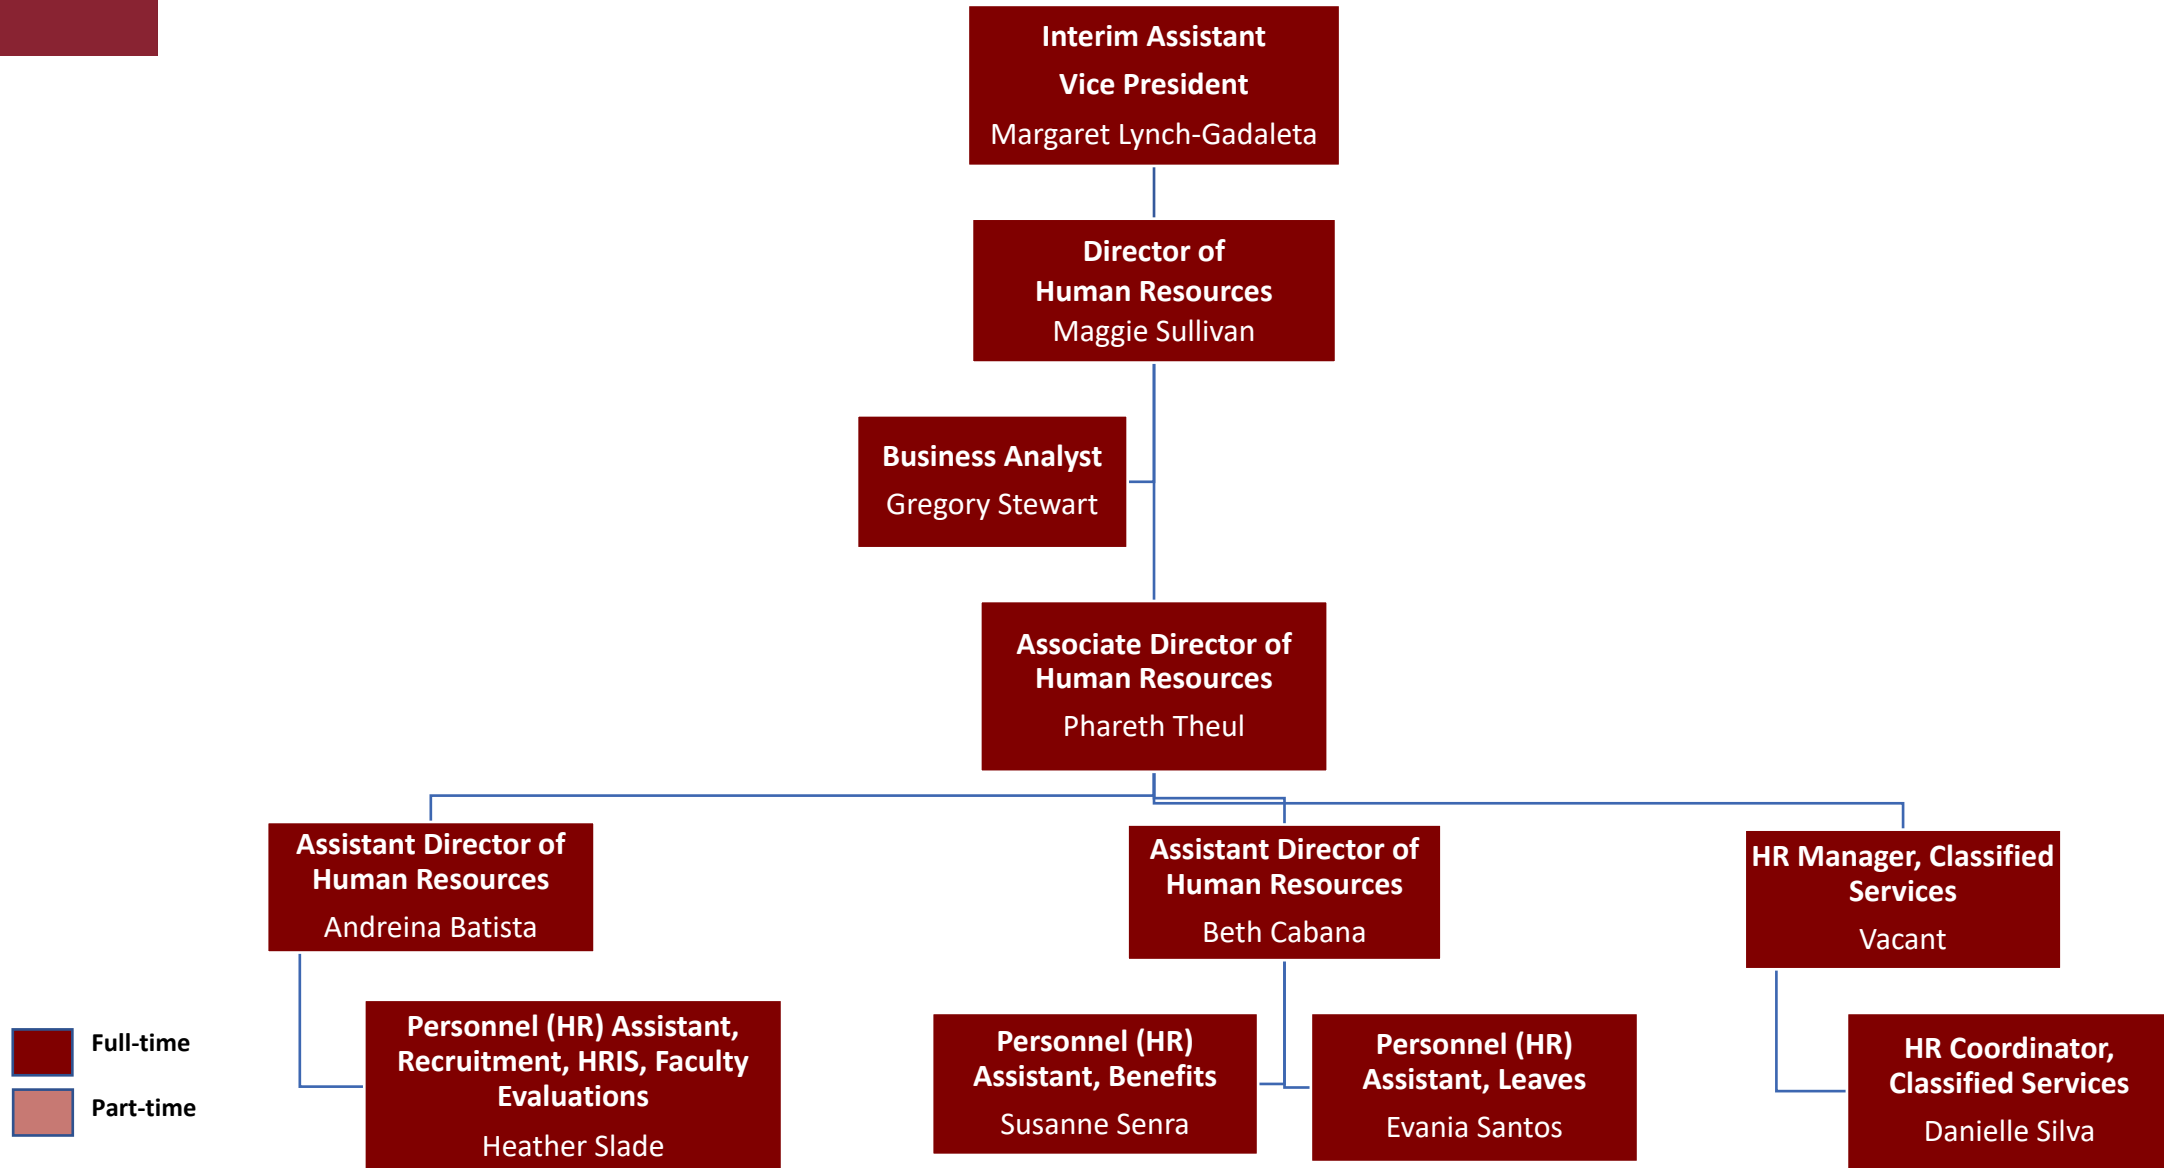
Interim Assistant Vice President
Margaret Lynch-Gadaleta

Director of Human Resources
Maggie Sullivan

Business Analyst
Gregory Stewart

Associate Director of Human Resources
Phareth Theul

Assistant Director of Human Resources
Andreina Batista

Assistant Director of Human Resources
Beth Cabana

HR Manager, Classified Services
Vacant

Personnel (HR) Assistant, Recruitment, HRIS, Faculty Evaluations
Heather Slade

Personnel (HR) Assistant, Benefits
Susanne Senra

Personnel (HR) Assistant, Leaves
Evania Santos

HR Coordinator, Classified Services
Danielle Silva

Full-time

Part-time